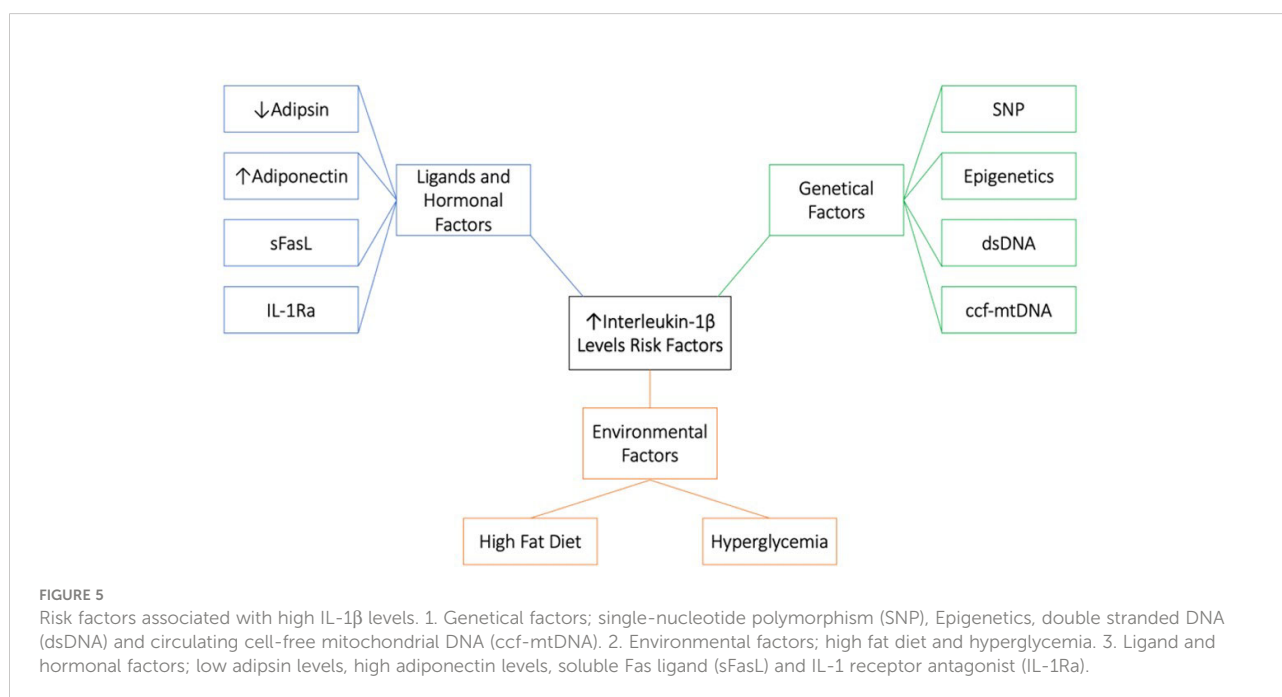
↓Adipsin

↑Adiponectin

sFasL

IL-1Ra

Ligands and Hormonal Factors

SNP

Epigenetics

dsDNA

ccf-mtDNA

Genetical Factors

↑Interleukin-1β Levels Risk Factors

Environmental Factors

High Fat Diet

Hyperglycemia

FIGURE 5

Risk factors associated with high IL-1β levels. 1. Genetical factors; single-nucleotide polymorphism (SNP), Epigenetics, double stranded DNA (dsDNA) and circulating cell-free mitochondrial DNA (ccf-mtDNA). 2. Environmental factors; high fat diet and hyperglycemia. 3. Ligand and hormonal factors; low adipsin levels, high adiponectin levels, soluble Fas ligand (sFasL) and IL-1 receptor antagonist (IL-1Ra).